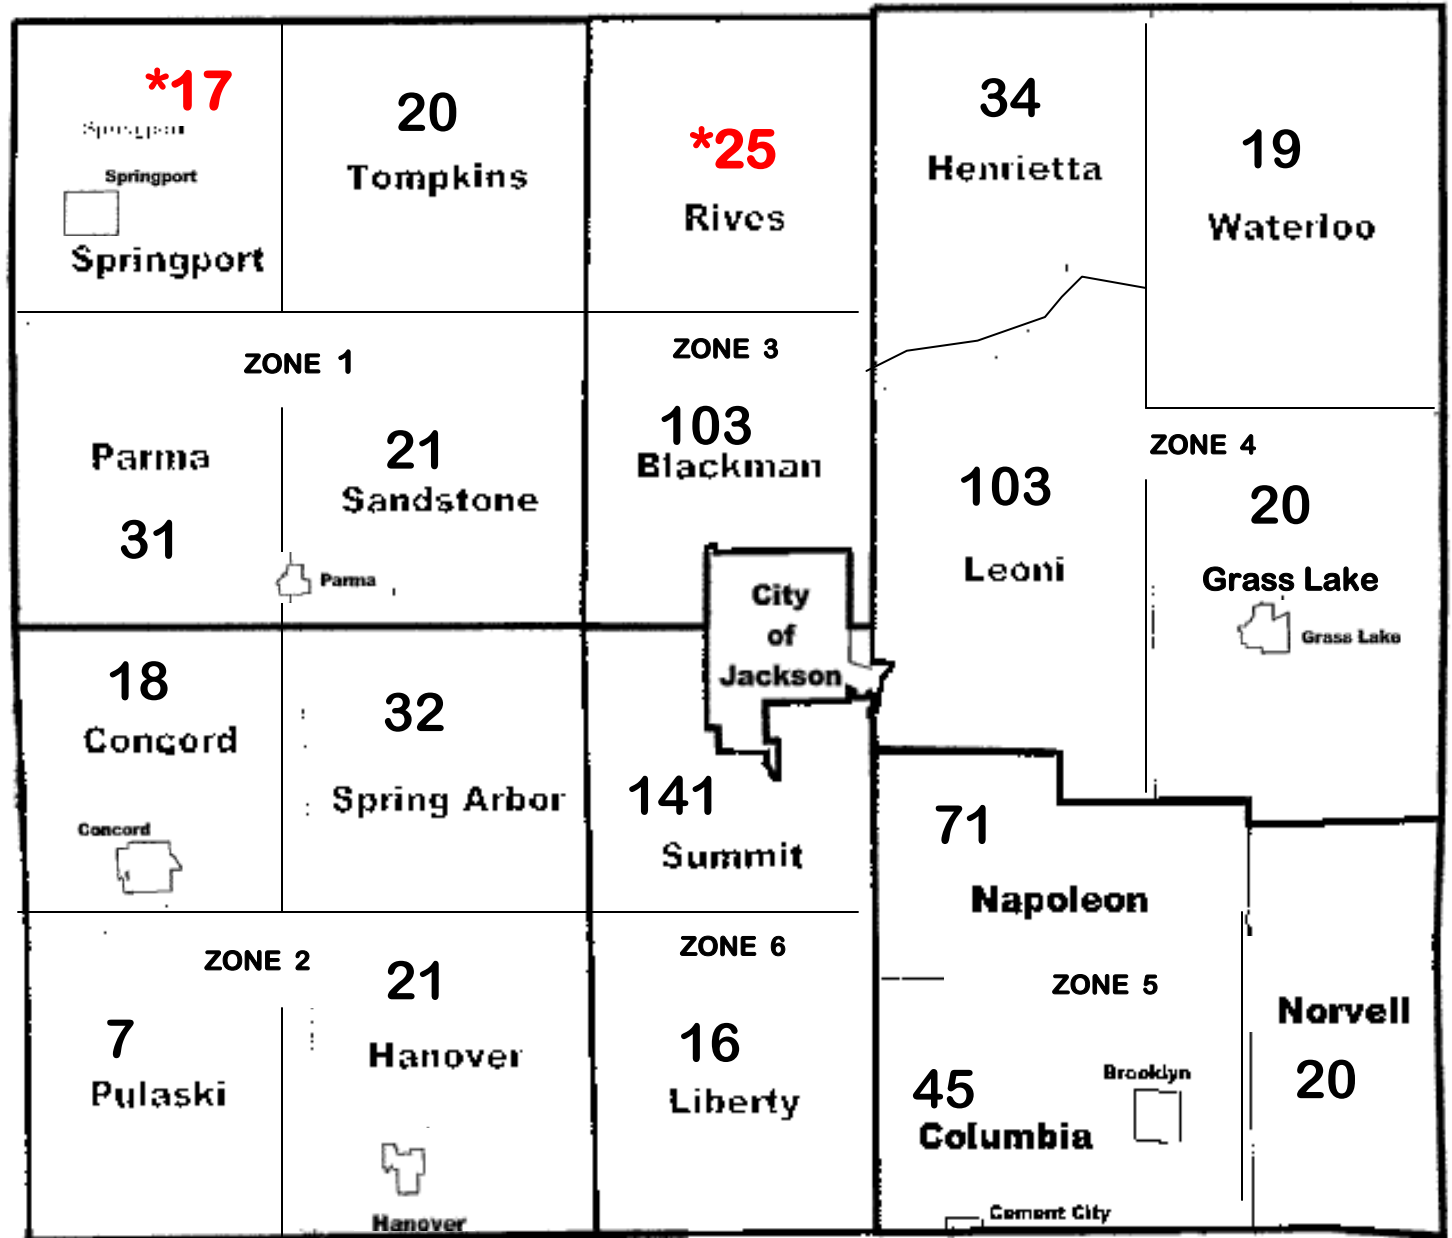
*17
Springport
Springport
Springport

20
Tompkins

*25
Rives

34
Henrietta

19
Waterloo

ZONE 1

Parma
31

21
Sandstone
Parma

ZONE 3
103
Blackman

103
Leoni

ZONE 4
20
Grass Lake
Grass Lake

City of Jackson

18
Concord
Concord

32
Spring Arbor

141
Summit

71
Napoleon

ZONE 2
7
Pulaski

21
Hanover
Hanover

ZONE 6
16
Liberty

ZONE 5
45
Columbia
Brooklyn
Cement City

Norvell
20